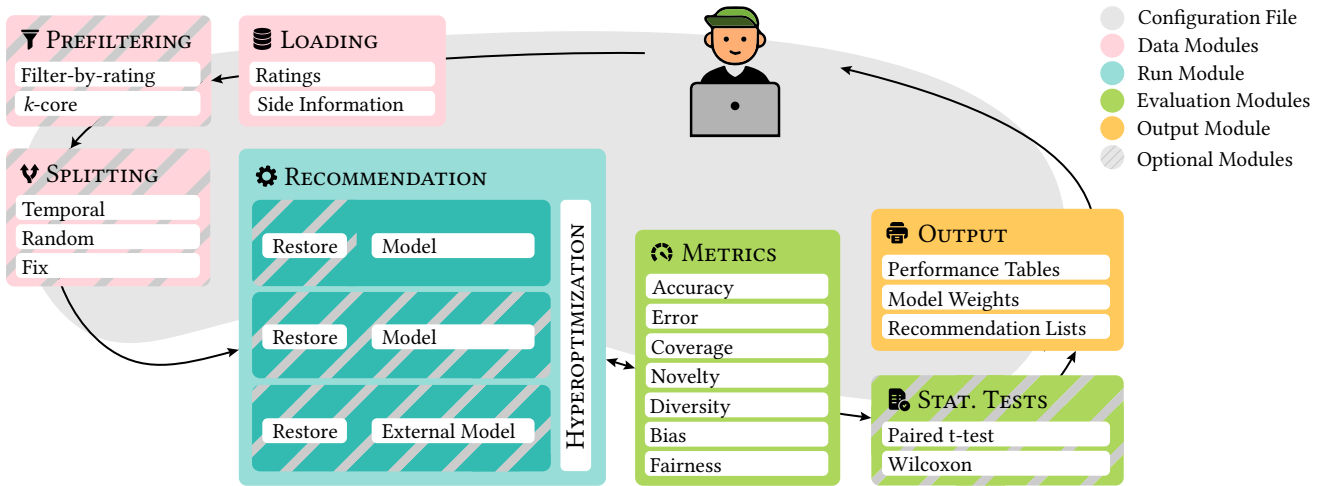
Prefiltering
Filter-by-rating
$k$-core

Loading
Ratings
Side Information

Configuration File
Data Modules
Run Module
Evaluation Modules
Output Module
Optional Modules

Splitting
Temporal
Random
Fix

Recommendation
Restore
Model
Restore
Model
Restore
External Model
Hyperoptimization

Metrics
Accuracy
Error
Coverage
Novelty
Diversity
Bias
Fairness

Output
Performance Tables
Model Weights
Recommendation Lists

Stat. Tests
Paired t-test
Wilcoxon